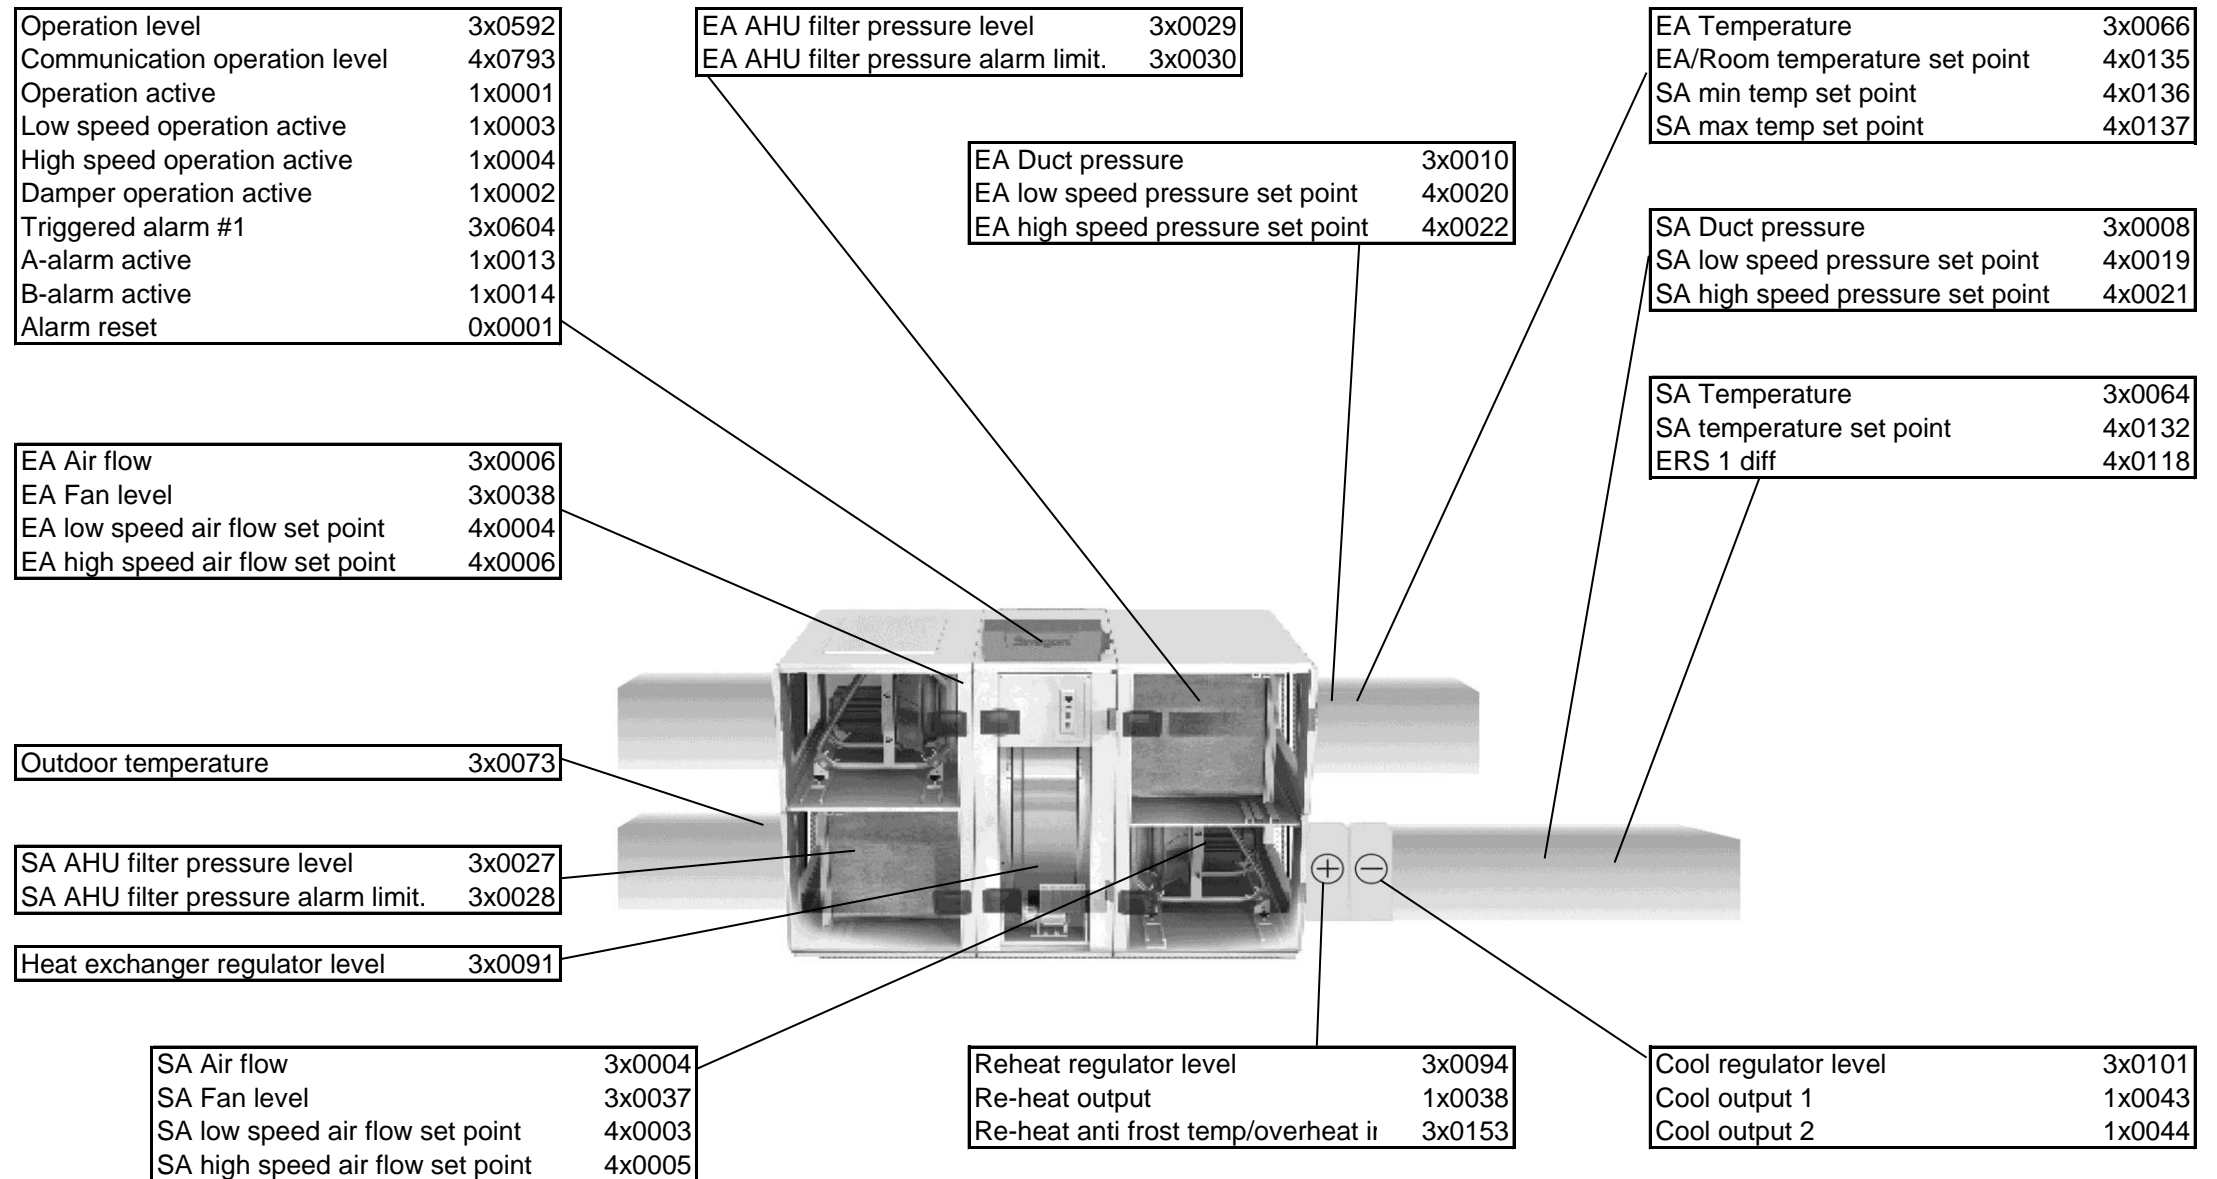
| Operation level | 3x0592 |
|---|---|
| Communication operation level | 4x0793 |
| Operation active | 1x0001 |
| Low speed operation active | 1x0003 |
| High speed operation active | 1x0004 |
| Damper operation active | 1x0002 |
| Triggered alarm #1 | 3x0604 |
| A-alarm active | 1x0013 |
| B-alarm active | 1x0014 |
| Alarm reset | 0x0001 |

| EA AHU filter pressure level | 3x0029 |
|---|---|
| EA AHU filter pressure alarm limit. | 3x0030 |

| EA Temperature | 3x0066 |
|---|---|
| EA/Room temperature set point | 4x0135 |
| SA min temp set point | 4x0136 |
| SA max temp set point | 4x0137 |

| EA Duct pressure | 3x0010 |
|---|---|
| EA low speed pressure set point | 4x0020 |
| EA high speed pressure set point | 4x0022 |

| SA Duct pressure | 3x0008 |
|---|---|
| SA low speed pressure set point | 4x0019 |
| SA high speed pressure set point | 4x0021 |

| SA Temperature | 3x0064 |
|---|---|
| SA temperature set point | 4x0132 |
| ERS 1 diff | 4x0118 |

| EA Air flow | 3x0006 |
|---|---|
| EA Fan level | 3x0038 |
| EA low speed air flow set point | 4x0004 |
| EA high speed air flow set point | 4x0006 |

| Outdoor temperature | 3x0073 |
|---|---|

| SA AHU filter pressure level | 3x0027 |
|---|---|
| SA AHU filter pressure alarm limit. | 3x0028 |

| Heat exchanger regulator level | 3x0091 |
|---|---|

| SA Air flow | 3x0004 |
|---|---|
| SA Fan level | 3x0037 |
| SA low speed air flow set point | 4x0003 |
| SA high speed air flow set point | 4x0005 |

| Reheat regulator level | 3x0094 |
|---|---|
| Re-heat output | 1x0038 |
| Re-heat anti frost temp/overheat ii | 3x0153 |

| Cool regulator level | 3x0101 |
|---|---|
| Cool output 1 | 1x0043 |
| Cool output 2 | 1x0044 |